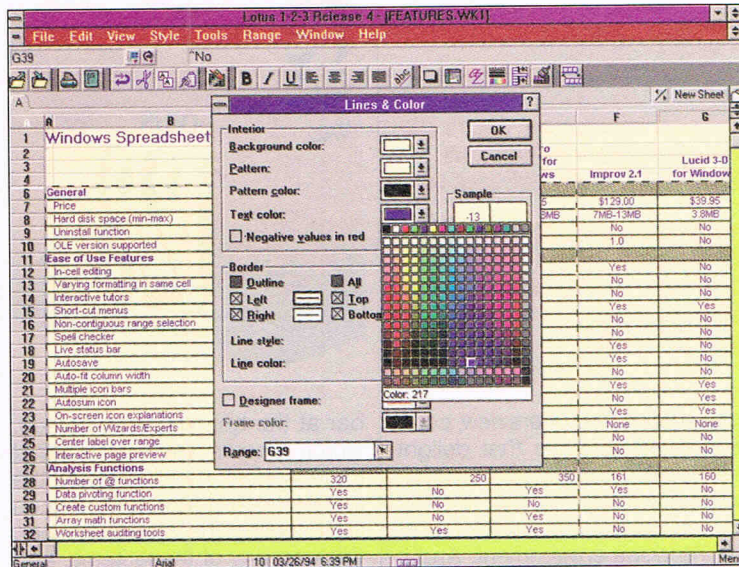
Lotus 1-2-3 Release 4 - [FEATURES.WK1]

File Edit View Style Tools Range Window Help

G39 'No

New Sheet

| | A | B | | | | F | G |
|---|---|---|---|---|---|---|---|
| 1 | Windows Spreadsheet | | | | | | |
| 2 | | | | | ro | | |
| 3 | | | | | for | | Lucid 3-D |
| 4 | | | | | ws | Improv 2.1 | for Window |
| 6 | General | | | | | | |
| 7 | Price | | | | 5 | $129.00 | $39.95 |
| 8 | Hard disk space (min-max) | | | | 3MB | 7MB-13MB | 3.8MB |
| 9 | Uninstall function | | | | | No | No |
| 10 | OLE version supported | | | | | 1.0 | No |
| 11 | Ease of Use Features | | | | | | |
| 12 | In-cell editing | | | | | Yes | No |
| 13 | Varying formatting in same cell | | | | | No | No |
| 14 | Interactive tutors | | | | | No | No |
| 15 | Short-cut menus | | | | | Yes | Yes |
| 16 | Non-contiguous range selection | | | | | No | No |
| 17 | Spell checker | | | | | No | No |
| 18 | Live status bar | | | | | Yes | No |
| 19 | Autosave | | | | | Yes | No |
| 20 | Auto-fit column width | | | | | No | No |
| 21 | Multiple icon bars | | | | | No | Yes |
| 22 | Autosum icon | | | | | No | Yes |
| 23 | On-screen icon explanations | | | | | Yes | No |
| 24 | Number of Wizards/Experts | | | | | None | None |
| 25 | Center label over range | | | | | No | No |
| 26 | Interactive page preview | | | | | No | No |
| 27 | Analysis Functions | | | | | | |
| 28 | Number of @ functions | 320 | 250 | | 350 | 161 | 160 |
| 29 | Data pivoting function | Yes | No | | Yes | Yes | No |
| 30 | Create custom functions | Yes | No | | No | No | No |
| 31 | Array math functions | Yes | No | | Yes | No | No |
| 32 | Worksheet auditing tools | Yes | Yes | | Yes | No | No |

Lines & Color

Interior
Background color:
Pattern:
Pattern color:
Text color:
Negative values in red

OK
Cancel

Sample
-13

Border
Outline
All
Left
Top
Right
Bottom
Line style:
Line color:

Designer frame:
Frame color:

Range: G39

Color: 217

General Arial 10 03/26/94 6:39 PM Men